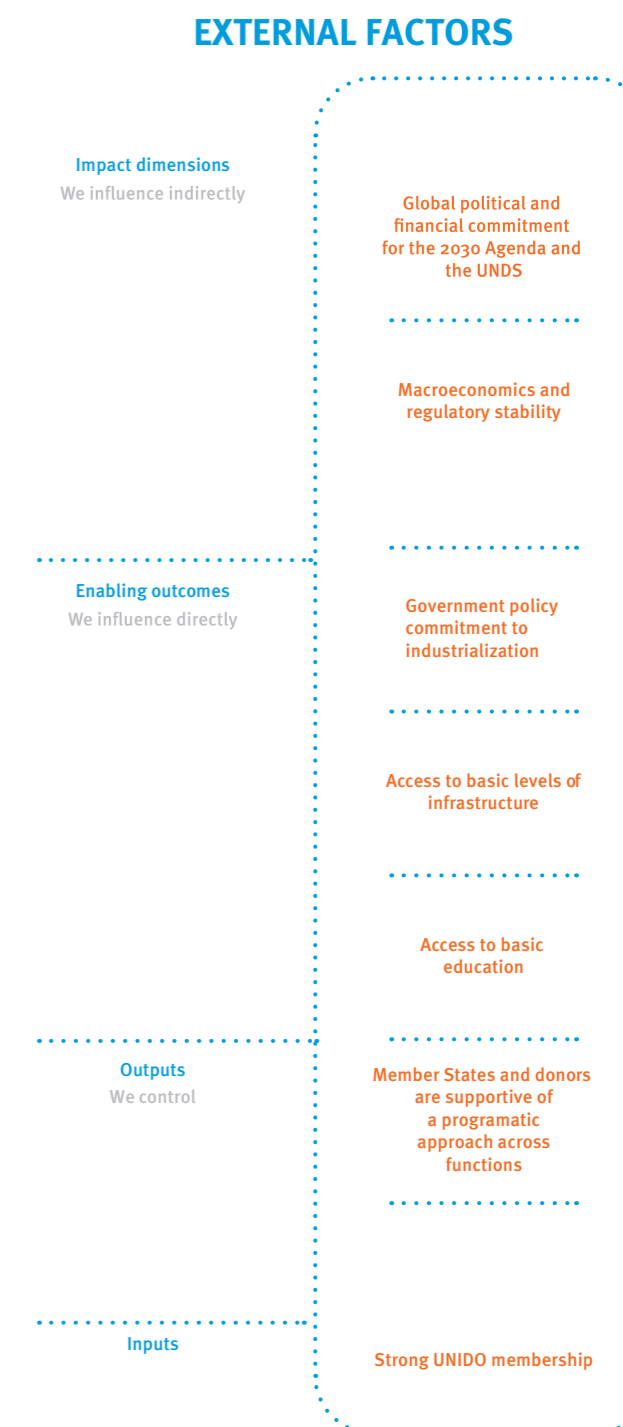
EXTERNAL FACTORS

Impact dimensions
We influence indirectly

Global political and financial commitment for the 2030 Agenda and the UNDS

Macroeconomics and regulatory stability

Enabling outcomes
We influence directly

Government policy commitment to industrialization

Access to basic levels of infrastructure

Access to basic education

Outputs
We control

Member States and donors are supportive of a programatic approach across functions

Inputs

Strong UNIDO membership